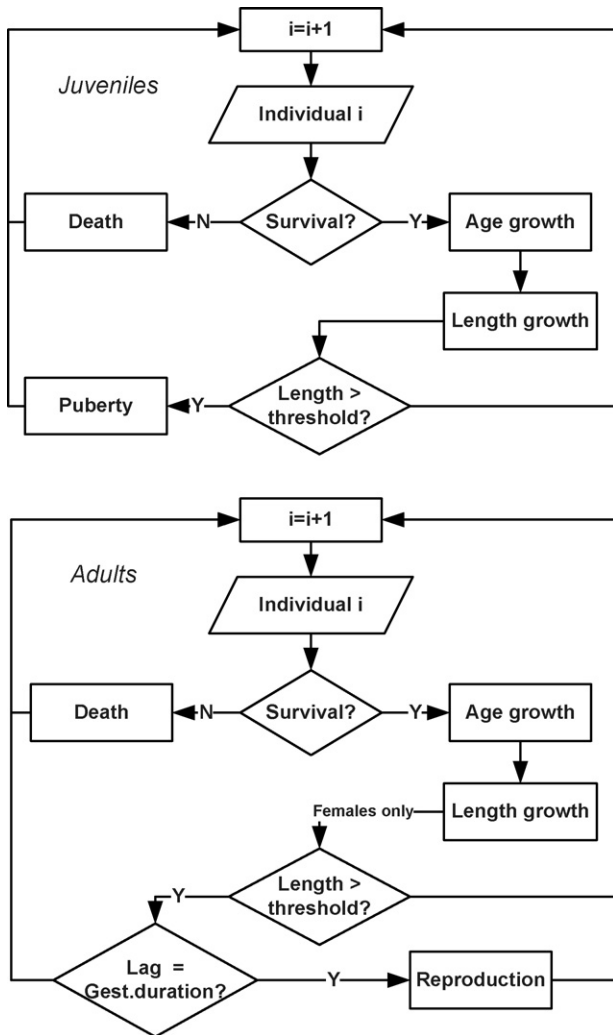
i=i+1

Juveniles

Individual i

Death

N

Survival?

Y

Age growth

Length growth

Puberty

Y

Length > threshold?

i=i+1

Adults

Individual i

Death

N

Survival?

Y

Age growth

Females only

Length growth

Y

Length > threshold?

Lag = Gest.duration?

Y

Reproduction